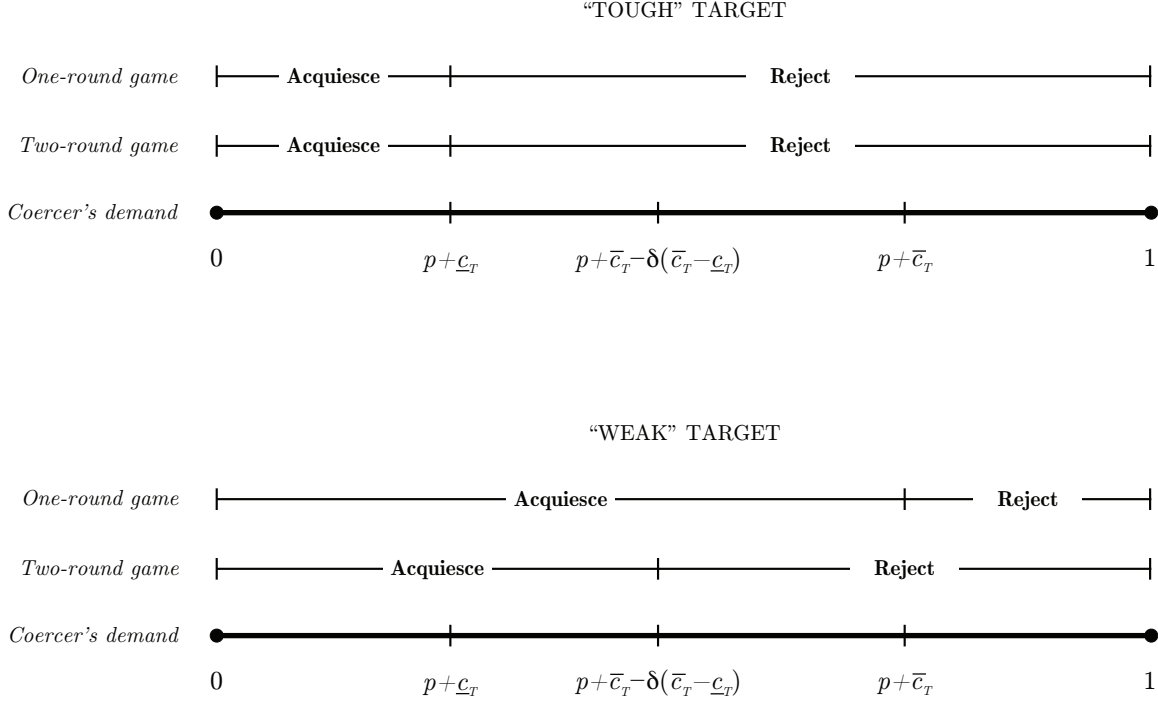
"TOUGH" TARGET

One-round game Acquiesce Reject

Two-round game Acquiesce Reject

Coercer's demand

0 $p+\underline{c}_T$ $p+\overline{c}_T-\delta(\overline{c}_T-\underline{c}_T)$ $p+\overline{c}_T$ 1

"WEAK" TARGET

One-round game Acquiesce Reject

Two-round game Acquiesce Reject

Coercer's demand

0 $p+\underline{c}_T$ $p+\overline{c}_T-\delta(\overline{c}_T-\underline{c}_T)$ $p+\overline{c}_T$ 1